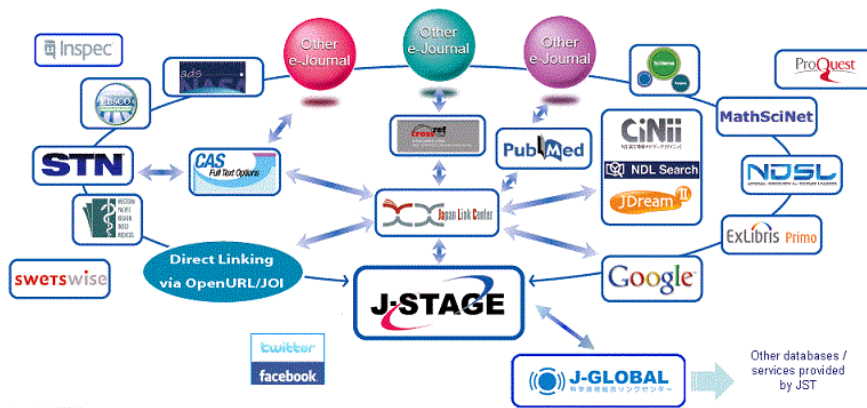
Inspec

ads

EBSCO

STN

CAS Full Text Options

Other e-Journal

Other e-Journal

Other e-Journal

crossref

PubMed

CiNii

NDL Search

JDream II

Scirus

ProQuest

MathSciNet

NDSL

ExLibris Primo

Japan Link Center

Direct Linking via OpenURL/JOI

sweetswise

J-STAGE

Google

twitter

facebook

J-GLOBAL

Other databases / services provided by JST